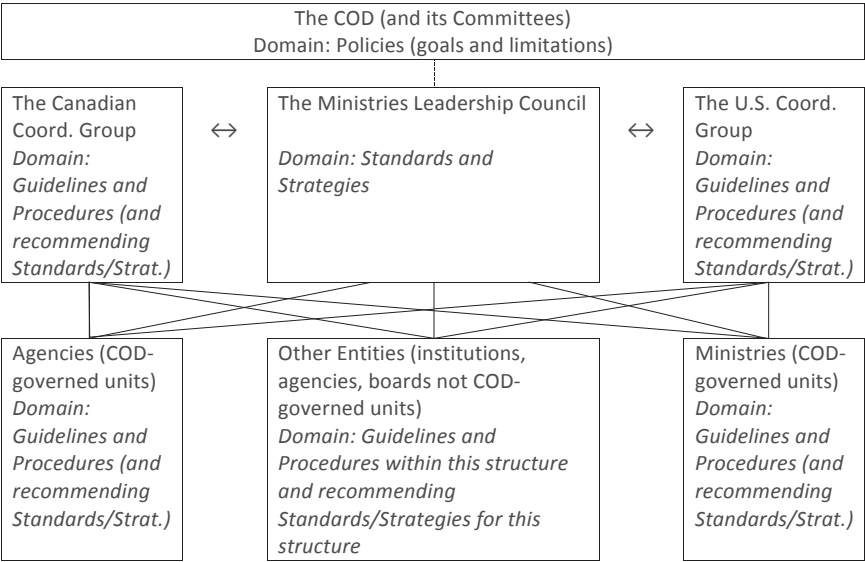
The COD (and its Committees)
Domain: Policies (goals and limitations)

The Canadian Coord. Group
*Domain: Guidelines and Procedures (and recommending Standards/Strat.)*

↔

The Ministries Leadership Council

*Domain: Standards and Strategies*

↔

The U.S. Coord. Group
*Domain: Guidelines and Procedures (and recommending Standards/Strat.)*

Agencies (COD-governed units)
*Domain: Guidelines and Procedures (and recommending Standards/Strat.)*

Other Entities (institutions, agencies, boards not COD-governed units)
*Domain: Guidelines and Procedures within this structure and recommending Standards/Strategies for this structure*

Ministries (COD-governed units)
*Domain: Guidelines and Procedures (and recommending Standards/Strat.)*